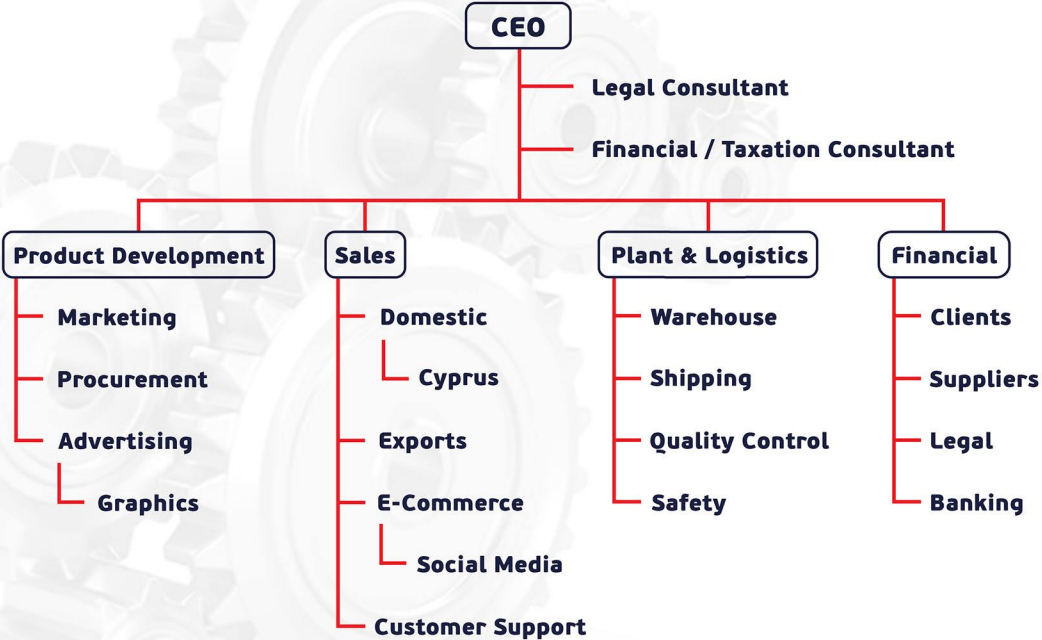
CEO

Legal Consultant

Financial / Taxation Consultant

Product Development

Marketing

Procurement

Advertising

Graphics

Sales

Domestic

Cyprus

Exports

E-Commerce

Social Media

Customer Support

Plant & Logistics

Warehouse

Shipping

Quality Control

Safety

Financial

Clients

Suppliers

Legal

Banking